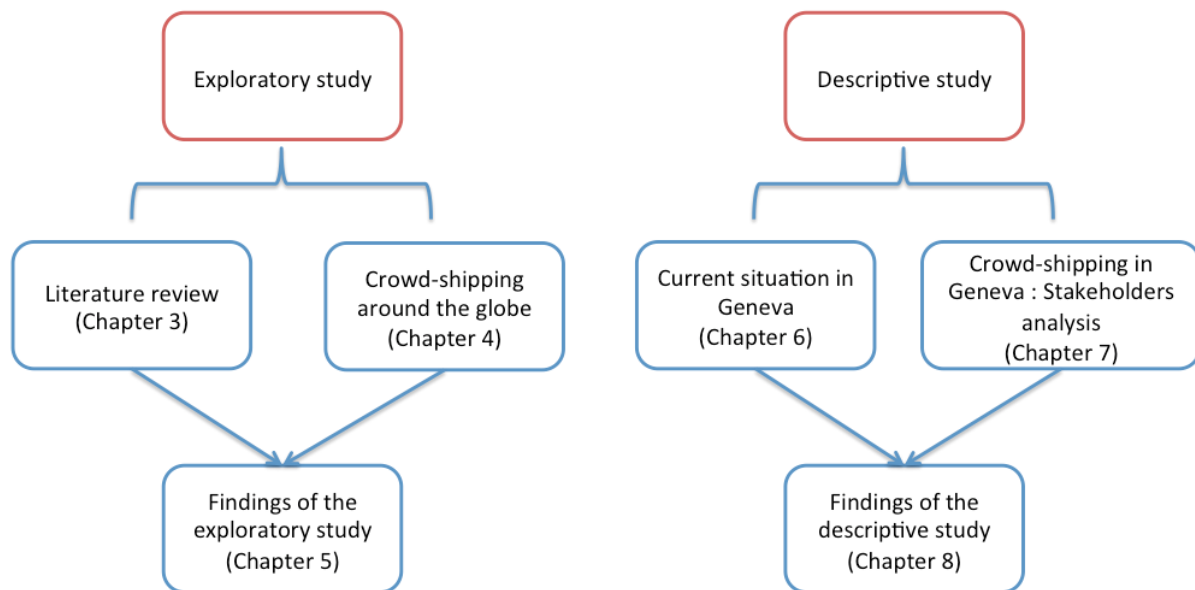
Exploratory study

Literature review (Chapter 3)

Crowd-shipping around the globe (Chapter 4)

Findings of the exploratory study (Chapter 5)

Descriptive study

Current situation in Geneva (Chapter 6)

Crowd-shipping in Geneva : Stakeholders analysis (Chapter 7)

Findings of the descriptive study (Chapter 8)